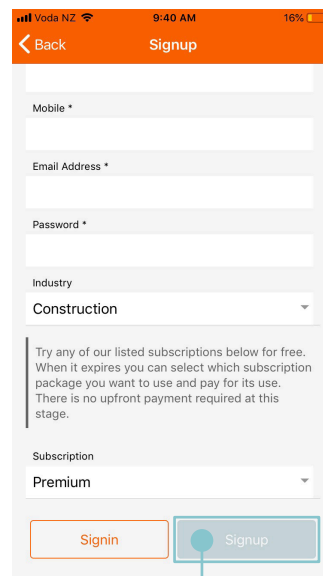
Voda NZ 9:40 AM 16%

Back Signup

Mobile *

Email Address *

Password *

Industry

Construction

Try any of our listed subscriptions below for free. When it expires you can select which subscription package you want to use and pay for its use. There is no upfront payment required at this stage.

Subscription

Premium

Signin

Signup